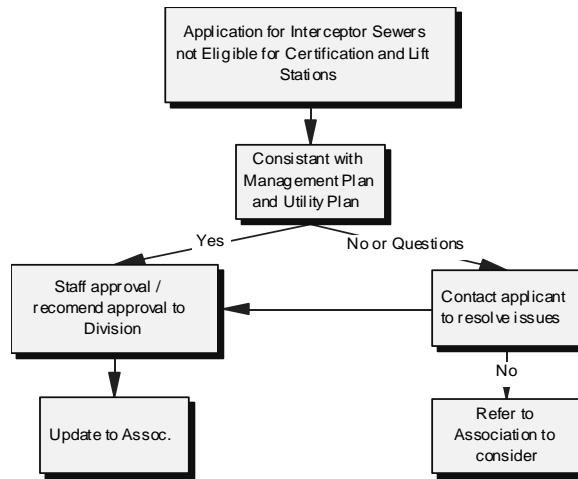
Application for Interceptor Sewers not Eligible for Certification and Lift Stations

Consistant with Management Plan and Utility Plan

Yes

No or Questions

Staff approval / recomend approval to Division

Contact applicant to resolve issues

No

Update to Assoc.

Refer to Association to consider